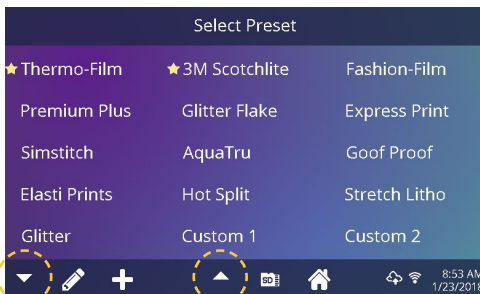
Select Preset

Thermo-Film
3M Scotchlite
Fashion-Film
Premium Plus
Glitter Flake
Express Print
Simstitch
AquaTru
Goof Proof
Elasti Prints
Hot Split
Stretch Litho
Glitter
Custom 1
Custom 2

SD
8:53 AM
1/23/2018